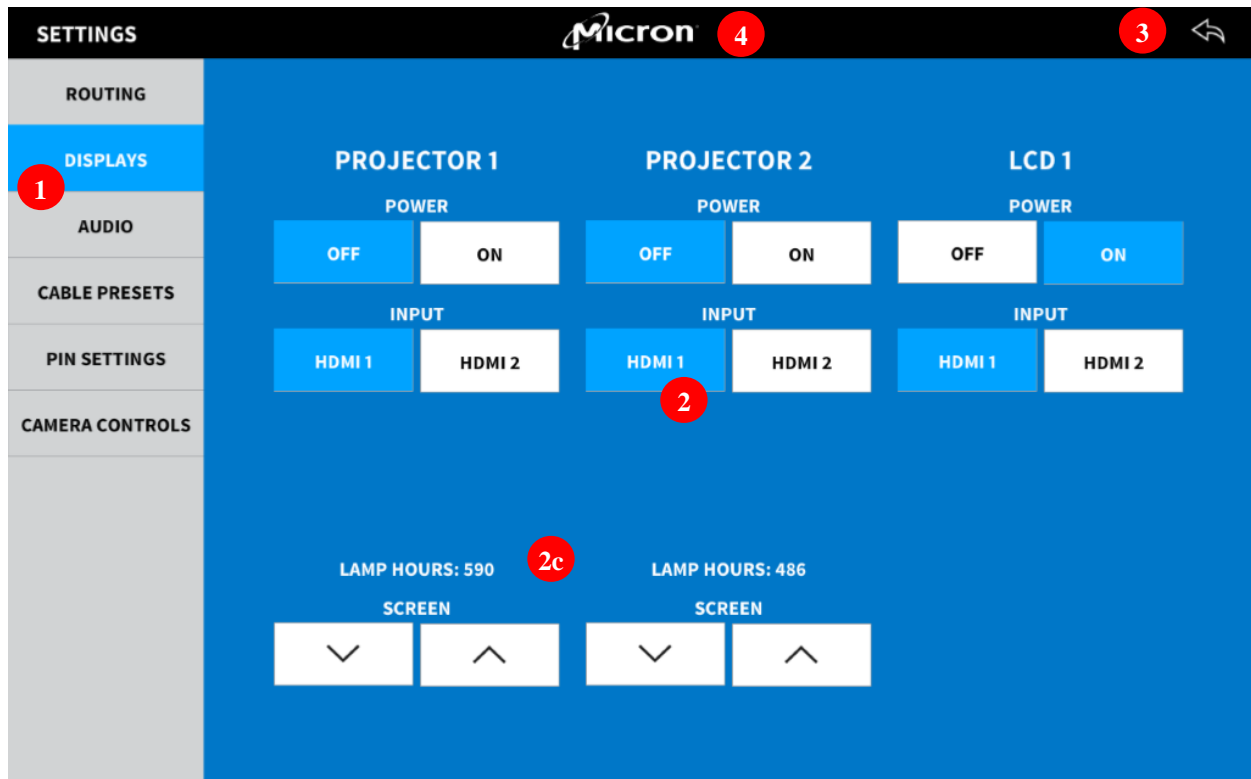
SETTINGS Micron 4 3

ROUTING
DISPLAYS
1
AUDIO
CABLE PRESETS
PIN SETTINGS
CAMERA CONTROLS

PROJECTOR 1
POWER
OFF ON
INPUT
HDMI 1 HDMI 2

PROJECTOR 2
POWER
OFF ON
INPUT
HDMI 1 HDMI 2
2

LCD 1
POWER
OFF ON
INPUT
HDMI 1 HDMI 2

LAMP HOURS: 590
2c
SCREEN

LAMP HOURS: 486
SCREEN